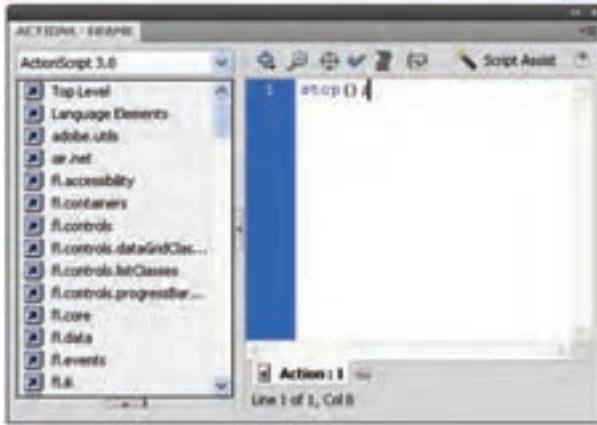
ACTIONS - FRAME

ActionScript 3.0

Top Level
Language Elements
adobe.utils
air.net
fl.accessibility
fl.containers
fl.controls
fl.controls.dataGridClas...
fl.controls.listClasses
fl.controls.progressBar...
fl.core
fl.data
fl.events
fl.ik

Script Assist

1 stop();

Action : 1

Line 1 of 1, Col 8